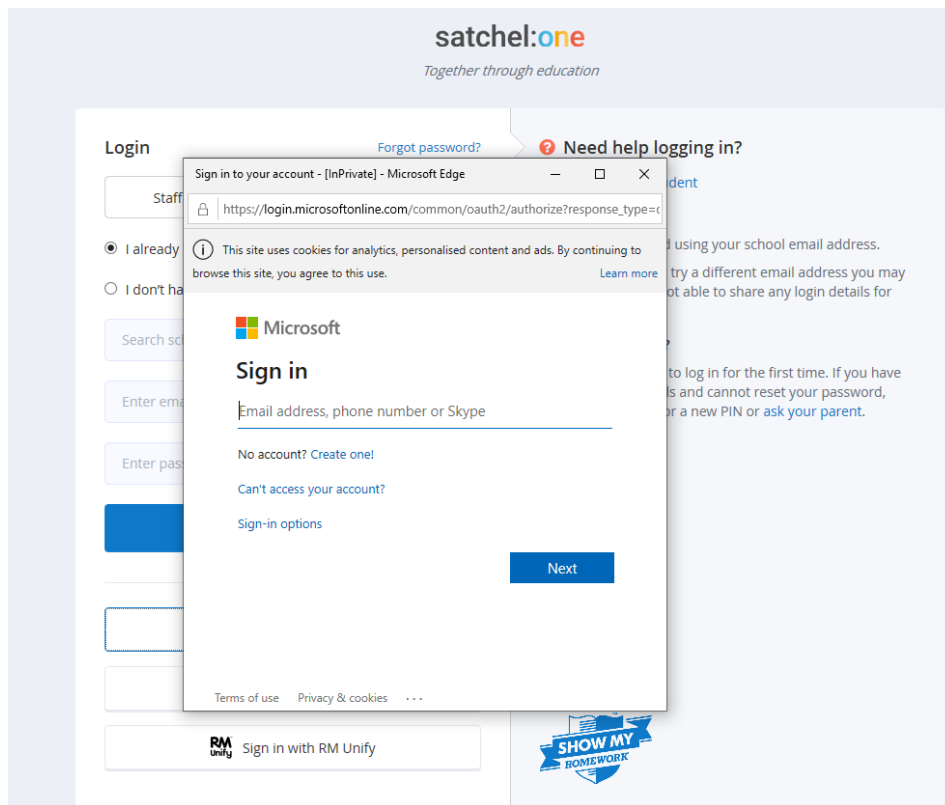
satchel:one

Together through education

Login

Forgot password?

Staff

I already

I don't ha

Search sc

Enter ema

Enter pas

Sign in with RM Unify

Need help logging in?

dent

d using your school email address.

try a different email address you may ot able to share any login details for

to log in for the first time. If you have ls and cannot reset your password, or a new PIN or ask your parent.

SHOW MY HOMEWORK

Sign in to your account - [InPrivate] - Microsoft Edge

https://login.microsoftonline.com/common/oauth2/authorize?response_type=

This site uses cookies for analytics, personalised content and ads. By continuing to browse this site, you agree to this use.

Learn more

Microsoft

Sign in

Email address, phone number or Skype

No account? Create one!

Can't access your account?

Sign-in options

Next

Terms of use

Privacy & cookies

...